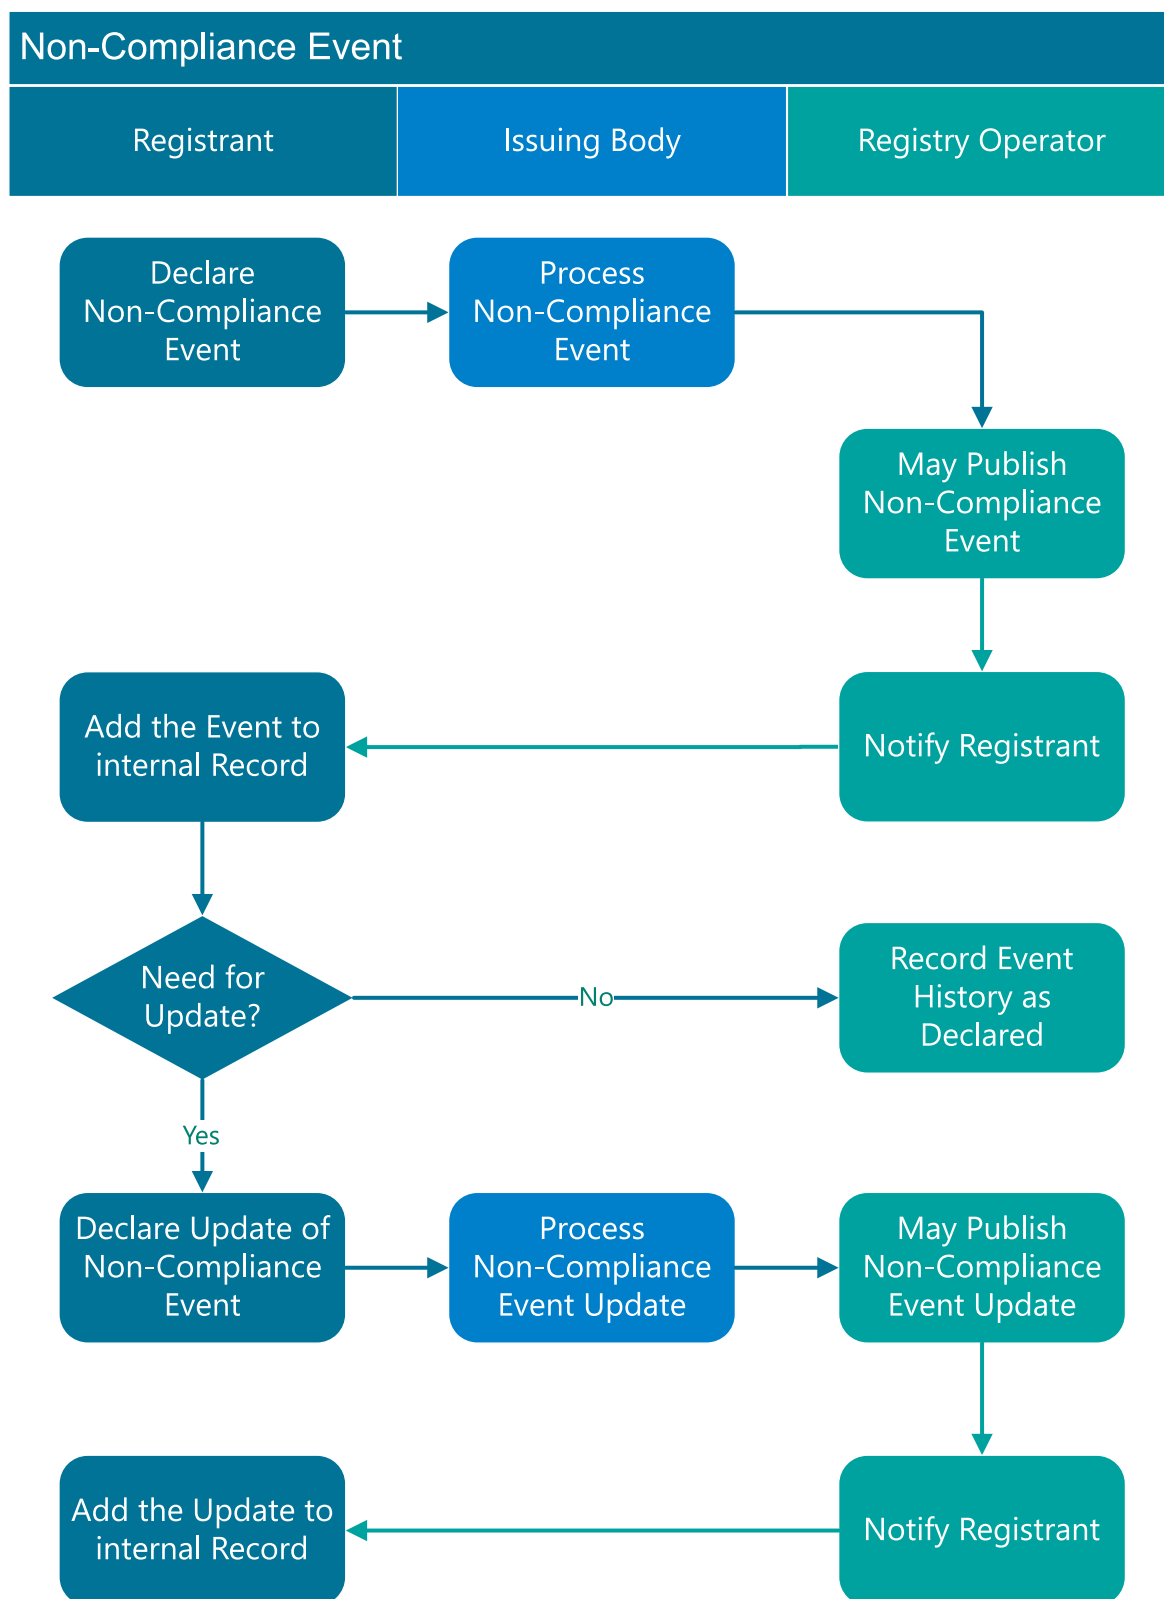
Non-Compliance Event

Registrant

Issuing Body

Registry Operator

Declare Non-Compliance Event

Process Non-Compliance Event

May Publish Non-Compliance Event

Notify Registrant

Add the Event to internal Record

Need for Update?

No

Record Event History as Declared

Yes

Declare Update of Non-Compliance Event

Process Non-Compliance Event Update

May Publish Non-Compliance Event Update

Notify Registrant

Add the Update to internal Record